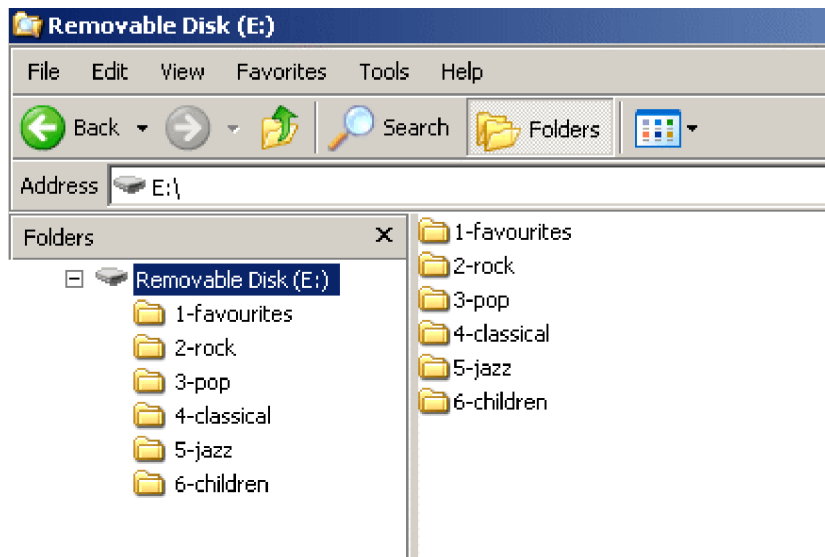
Removable Disk (E:)

File Edit View Favorites Tools Help

Back Search Folders

Address E:\

Folders ×

Removable Disk (E:)
1-favourites
2-rock
3-pop
4-classical
5-jazz
6-children

1-favourites
2-rock
3-pop
4-classical
5-jazz
6-children